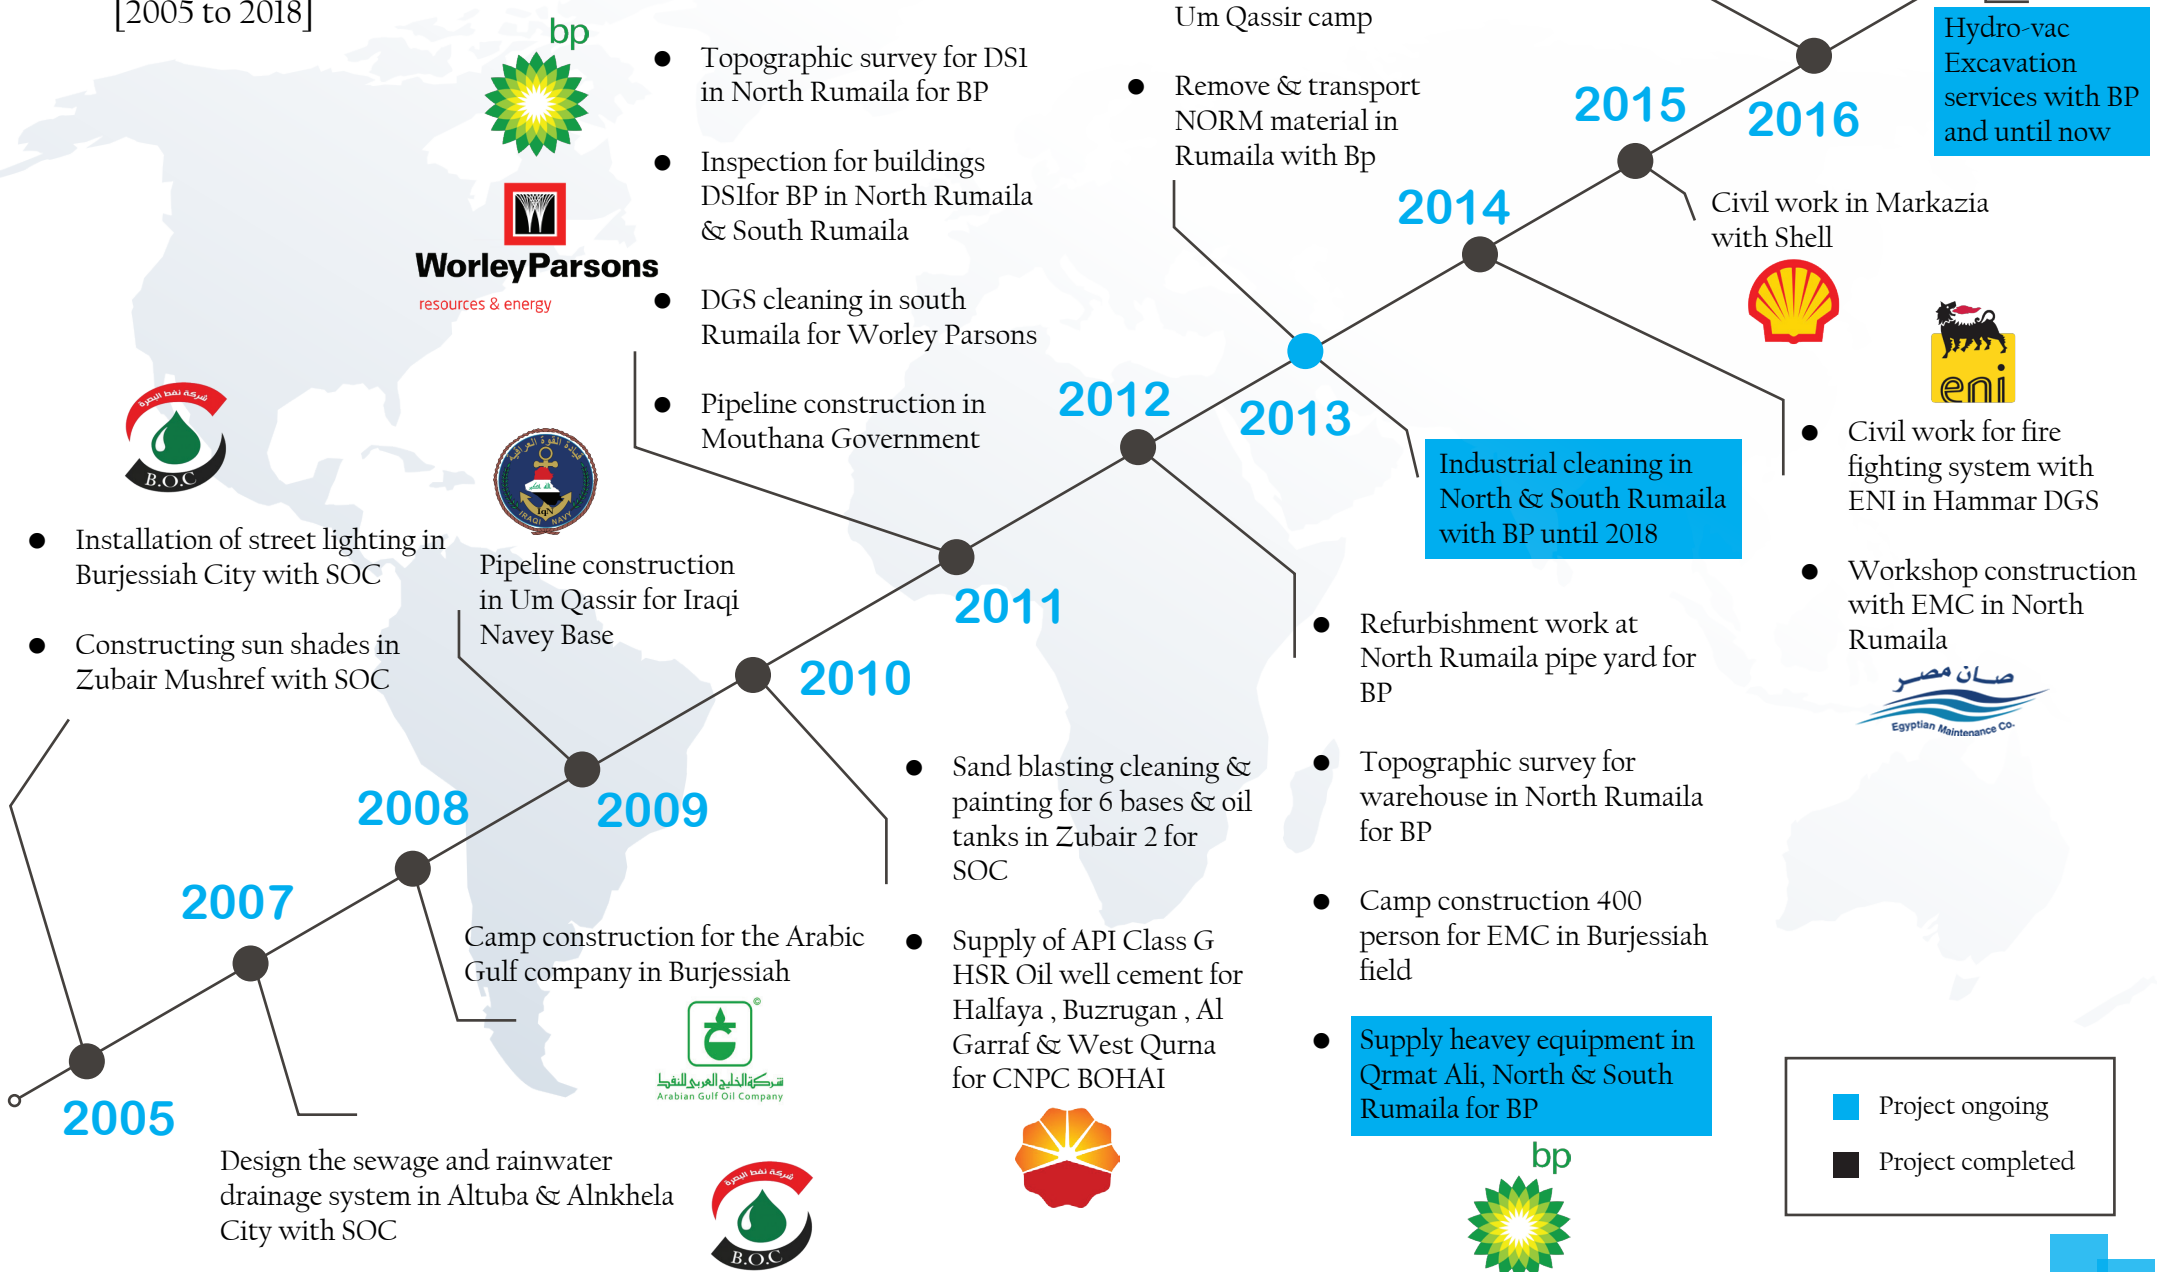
[2005 to 2018]

bp

WorleyParsons
resources & energy

- Topographic survey for DS1 in North Rumaila for BP
- Inspection for buildings DS1for BP in North Rumaila & South Rumaila
- DGS cleaning in south Rumaila for Worley Parsons
- Pipeline construction in Mouthana Government

Um Qassir camp

- Remove & transport NORM material in Rumaila with Bp

Hydro-vac Excavation services with BP and until now

2015
2016
2014

Civil work in Markazia with Shell

eni

- Civil work for fire fighting system with ENI in Hammar DGS
- Workshop construction with EMC in North Rumaila

صيانة مصر
Egyptian Maintenance Co.

B.O.C

- Installation of street lighting in Burjessiah City with SOC
- Constructing sun shades in Zubair Mushref with SOC

IRAQI NAVY

Pipeline construction in Um Qassir for Iraqi Navey Base

2012
2013

Industrial cleaning in North & South Rumaila with BP until 2018

2011
2010

- Refurbishment work at North Rumaila pipe yard for BP
- Topographic survey for warehouse in North Rumaila for BP
- Camp construction 400 person for EMC in Burjessiah field
- Supply heavey equipment in Qrmat Ali, North & South Rumaila for BP

2008
2009
2007

- Sand blasting cleaning & painting for 6 bases & oil tanks in Zubair 2 for SOC
- Supply of API Class G HSR Oil well cement for Halfaya , Buzrugan , Al Garraf & West Qurna for CNPC BOHAI

Camp construction for the Arabic Gulf company in Burjessiah

شركة الخليج العربي للنفط
Arabian Gulf Oil Company

2005

Design the sewage and rainwater drainage system in Altuba & Alnkhela City with SOC

B.O.C

bp

Project ongoing
Project completed